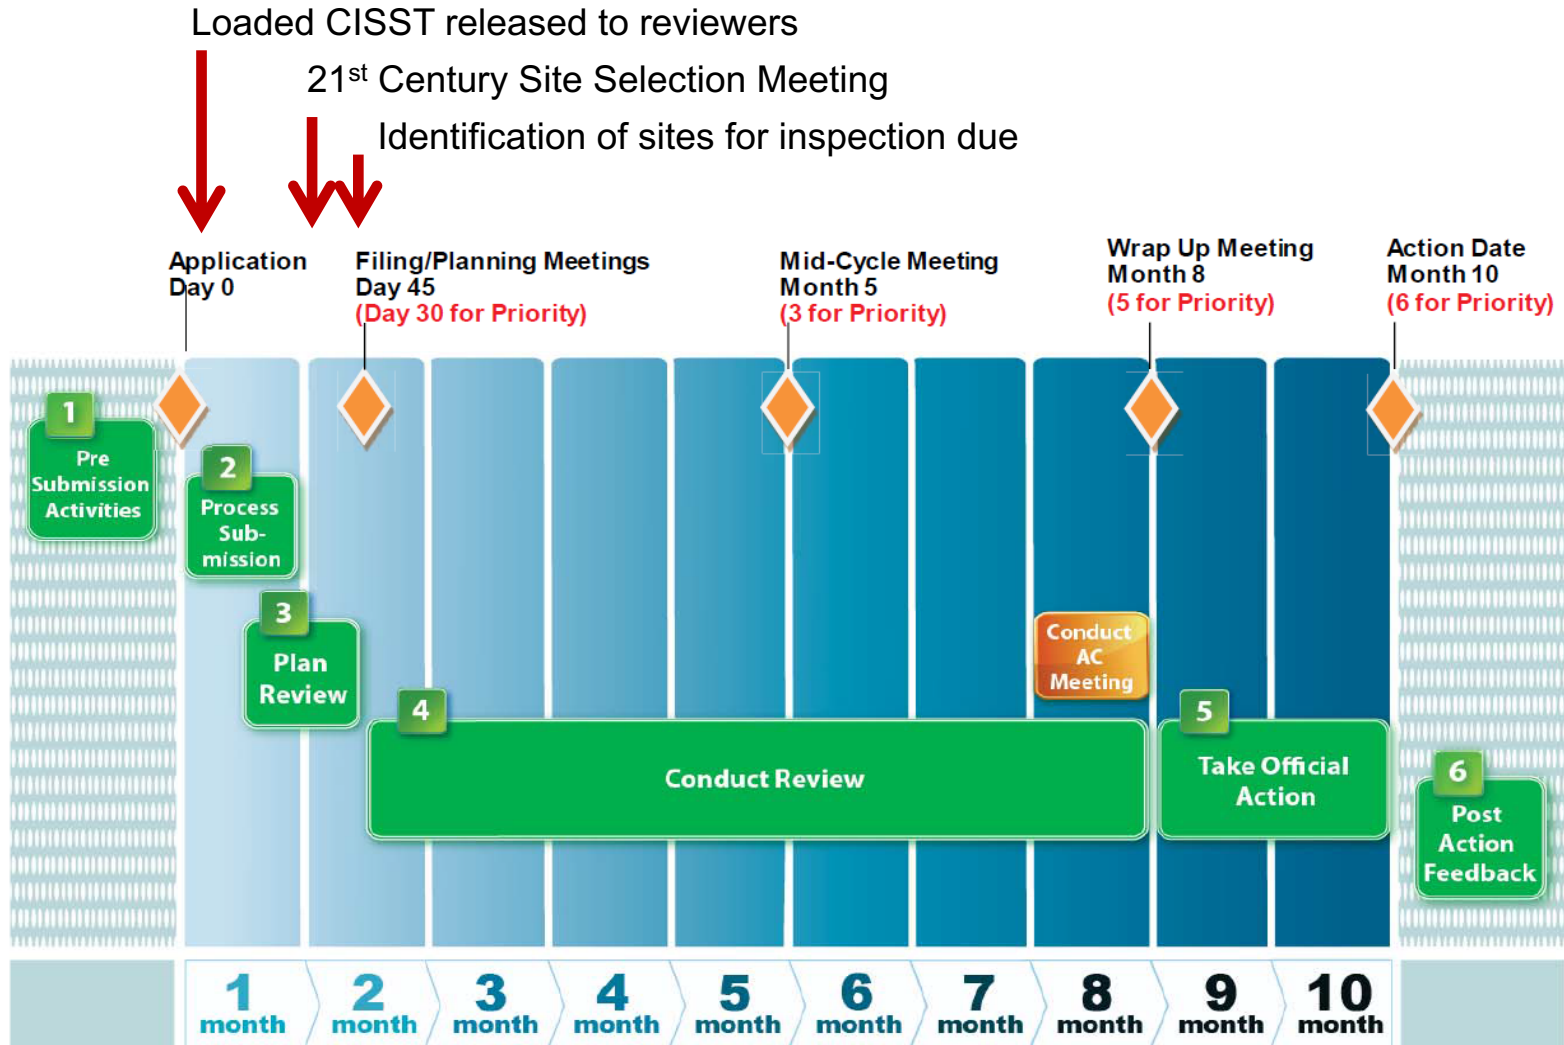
Loaded CISST released to reviewers

$21^{st}$ Century Site Selection Meeting

Identification of sites for inspection due

Application
Day 0

Filing/Planning Meetings
Day 45
(Day 30 for Priority)

Mid-Cycle Meeting
Month 5
(3 for Priority)

Wrap Up Meeting
Month 8
(5 for Priority)

Action Date
Month 10
(6 for Priority)

1
Pre Submission Activities

2
Process Sub-mission

3
Plan Review

Conduct AC Meeting

4
Conduct Review

5
Take Official Action

6
Post Action Feedback

1 month
2 month
3 month
4 month
5 month
6 month
7 month
8 month
9 month
10 month